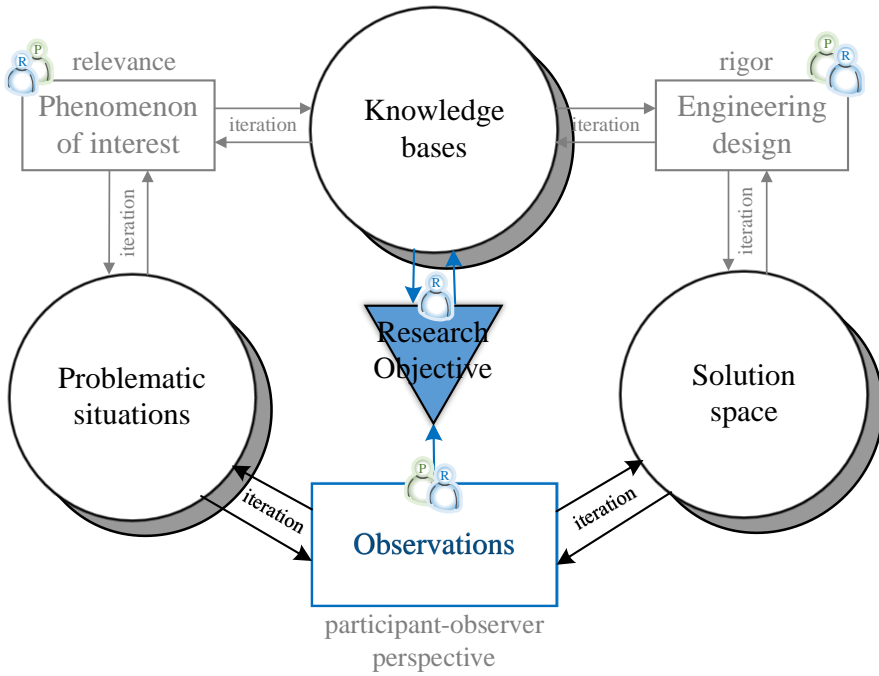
P
R
relevance
Phenomenon of interest

iteration

Knowledge bases

iteration

rigor
P
R
Engineering design

iteration

iteration

R
Research Objective

Problematic situations

Solution space

P
R
iteration

Observations

iteration

participant-observer perspective